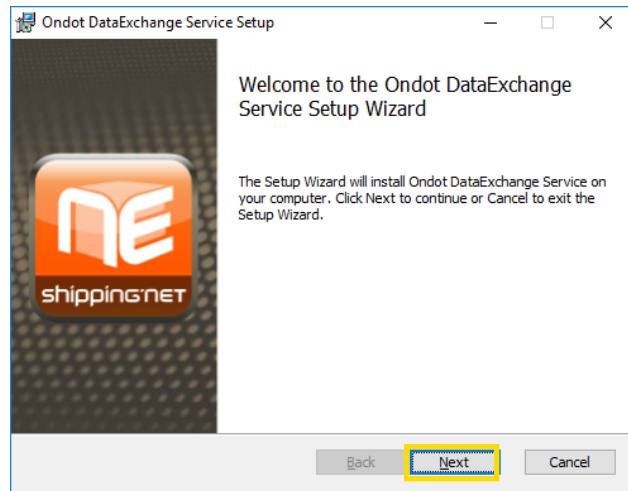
Ondot DataExchange Service Setup

Welcome to the Ondot DataExchange Service Setup Wizard

The Setup Wizard will install Ondot DataExchange Service on your computer. Click Next to continue or Cancel to exit the Setup Wizard.

NE
shipping·NET

Back
Next
Cancel